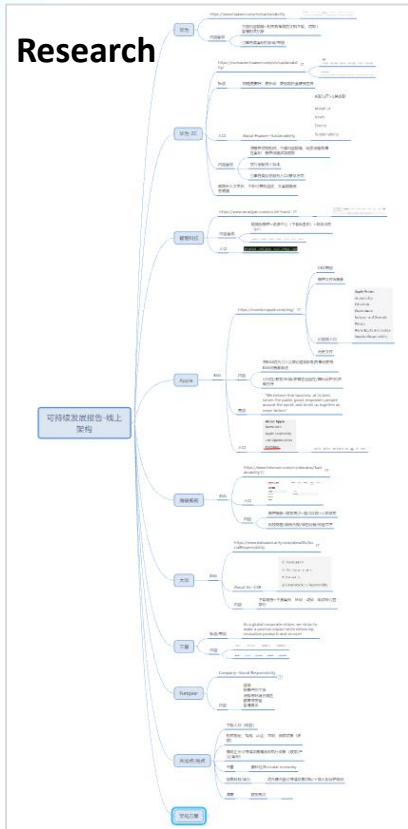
Research

可持续发展报告-线上架构

Apple

"We believe that business, at its best, serves the public good, empowers people around the world, and binds us together as never before."

Apple Values
Accessibility
Education
Environment
Inclusion and Diversity
Privacy
Racial Equity and Justice
Supplier Responsibility

About Apple
Newsroom
Apple Leadership
Job Opportunities
Investors

About Huawei - Sustainability

About Us - 价值

At a global corporate citizen, we strive to make a positive impact while delivering innovative products and services.

Company - Social Responsibility

Starbucks

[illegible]